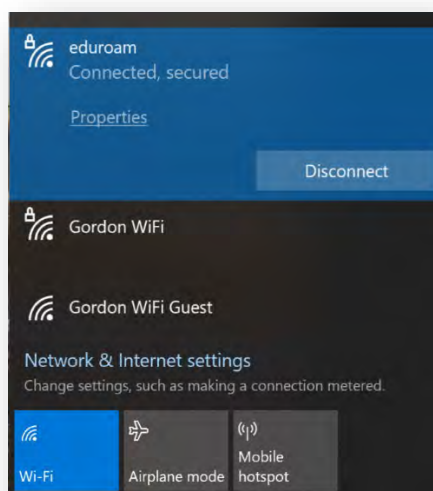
eduroam
Connected, secured

Properties

Disconnect

Gordon WiFi

Gordon WiFi Guest

Network & Internet settings
Change settings, such as making a connection metered.

Wi-Fi

Airplane mode

Mobile hotspot